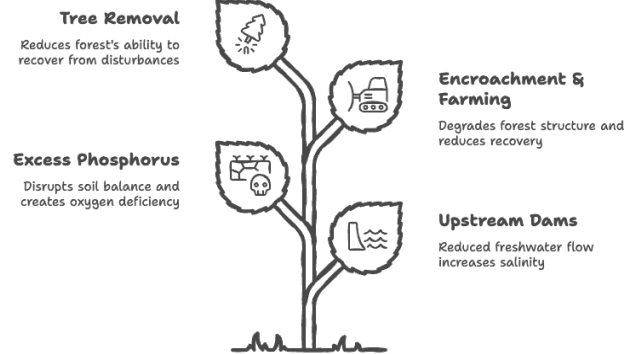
Tree Removal

Reduces forest's ability to recover from disturbances

Encroachment & Farming

Degrades forest structure and reduces recovery

Excess Phosphorus

Disrupts soil balance and creates oxygen deficiency

Upstream Dams

Reduced freshwater flow increases salinity